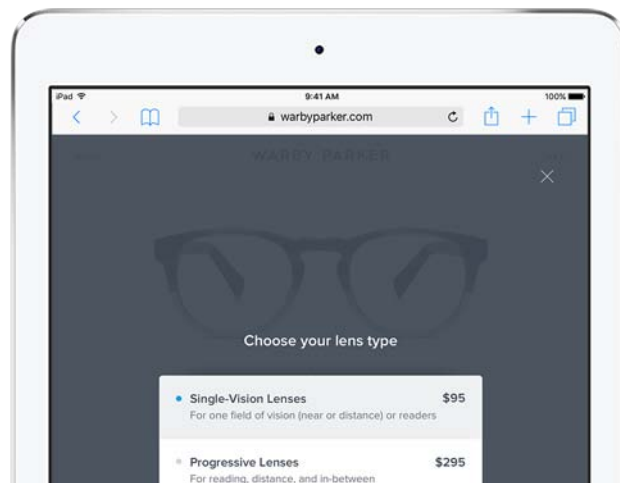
iPad
9:41 AM
100%
warbyparker.com
WARBY PARKER
Choose your lens type
Single-Vision Lenses
$95
For one field of vision (near or distance) or readers
Progressive Lenses
$295
For reading, distance, and in-between